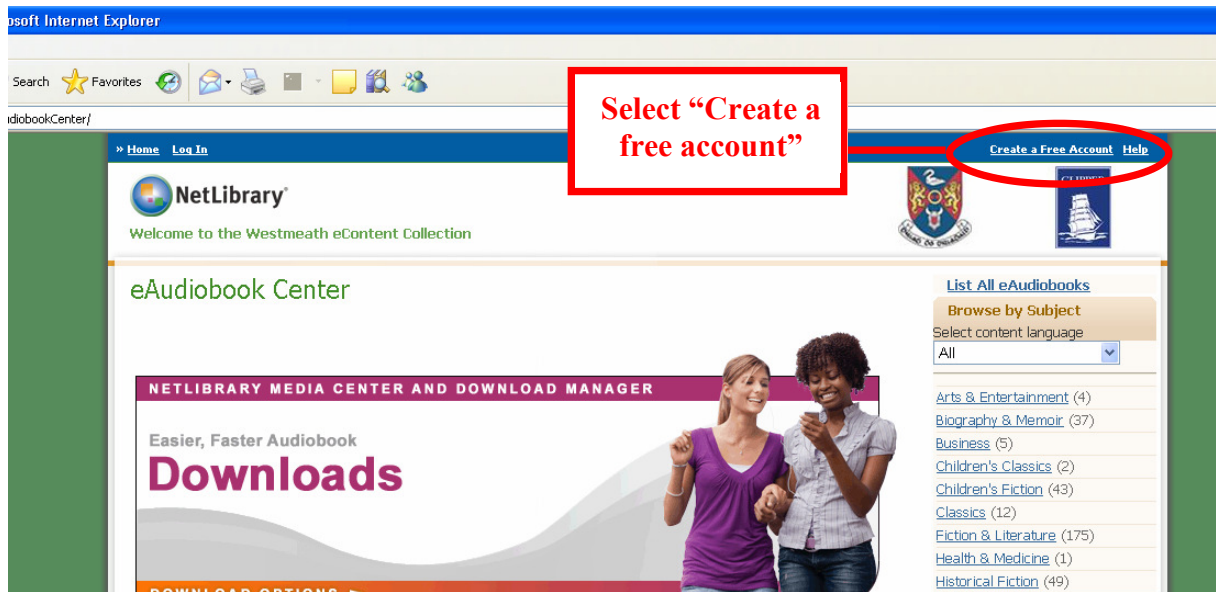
osoft Internet Explorer

Search Favorites

udiobookCenter/

» Home Log In

Select "Create a free account"

Create a Free Account Help

NetLibrary®

Welcome to the Westmeath eContent Collection

eAudiobook Center

NETLIBRARY MEDIA CENTER AND DOWNLOAD MANAGER

Easier, Faster Audiobook

Downloads

DOWNLOAD OPTIONS ►

List All eAudiobooks

Browse by Subject

Select content language

All

Arts & Entertainment (4)

Biography & Memoir (37)

Business (5)

Children's Classics (2)

Children's Fiction (43)

Classics (12)

Fiction & Literature (175)

Health & Medicine (1)

Historical Fiction (49)